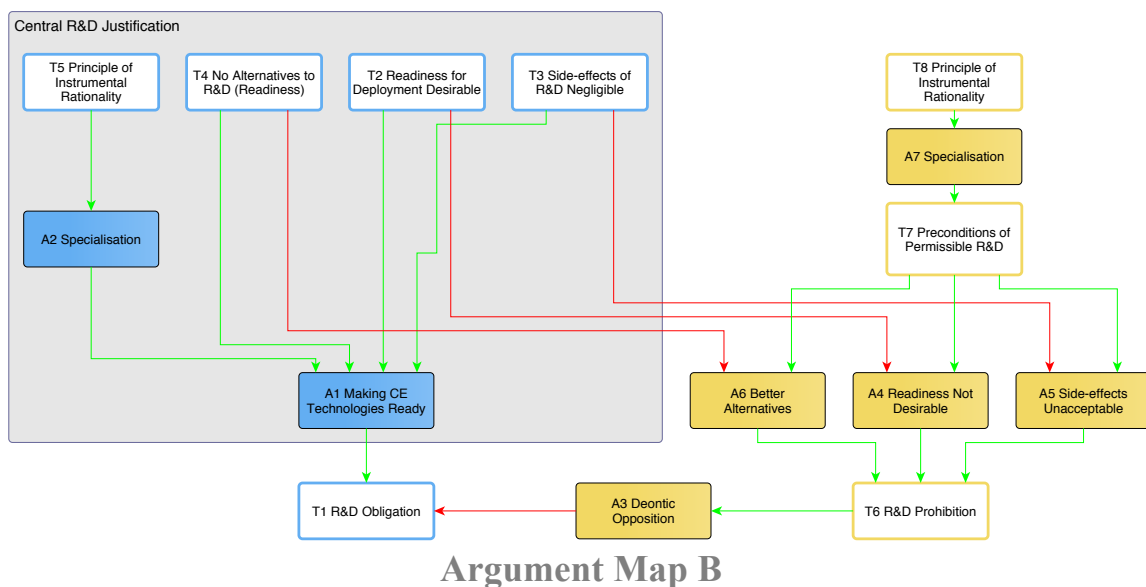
Central R&D Justification

T5 Principle of Instrumental Rationality

T4 No Alternatives to R&D (Readiness)

T2 Readiness for Deployment Desirable

T3 Side-effects of R&D Negligible

T8 Principle of Instrumental Rationality

A7 Specialisation

A2 Specialisation

T7 Preconditions of Permissible R&D

A1 Making CE Technologies Ready

A6 Better Alternatives

A4 Readiness Not Desirable

A5 Side-effects Unacceptable

T1 R&D Obligation

A3 Deontic Opposition

T6 R&D Prohibition

Argument Map B